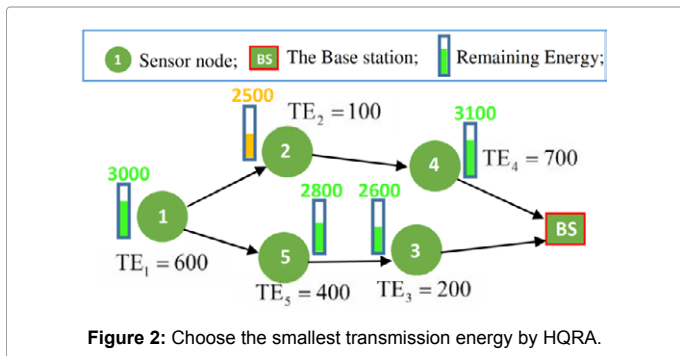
1 Sensor node; BS The Base station; Remaining Energy;

2500
$TE_2 = 100$
2

3100
4
$TE_4 = 700$

3000
1
$TE_1 = 600$

2800 2600
5
3
BS

$TE_5 = 400$ $TE_3 = 200$

**Figure 2:** Choose the smallest transmission energy by HQRA.